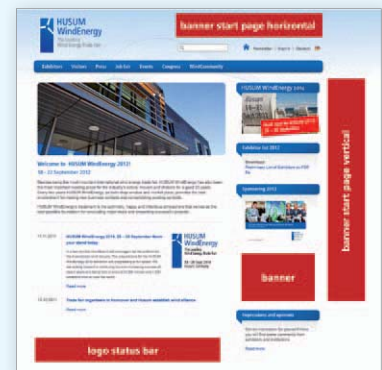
HUSUM WindEnergy

banner start page horizontal

Exhibitors Visitors Press Job fair Events Congress WindCommunity

Welcome to HUSUM WindEnergy 2012!
18 – 22 September 2012

HUSUM WindEnergy

banner start page vertical

banner

logo status bar

Read more

Read more

Read more